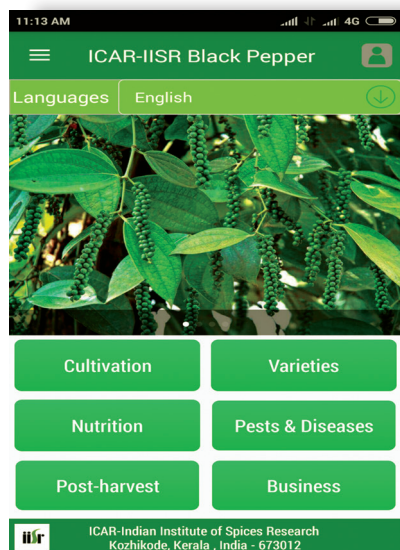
11:13 AM

4G

ICAR-IISR Black Pepper

Languages English

Cultivation

Varieties

Nutrition

Pests & Diseases

Post-harvest

Business

iisr

ICAR-Indian Institute of Spices Research
Kozhikode, Kerala , India - 673012